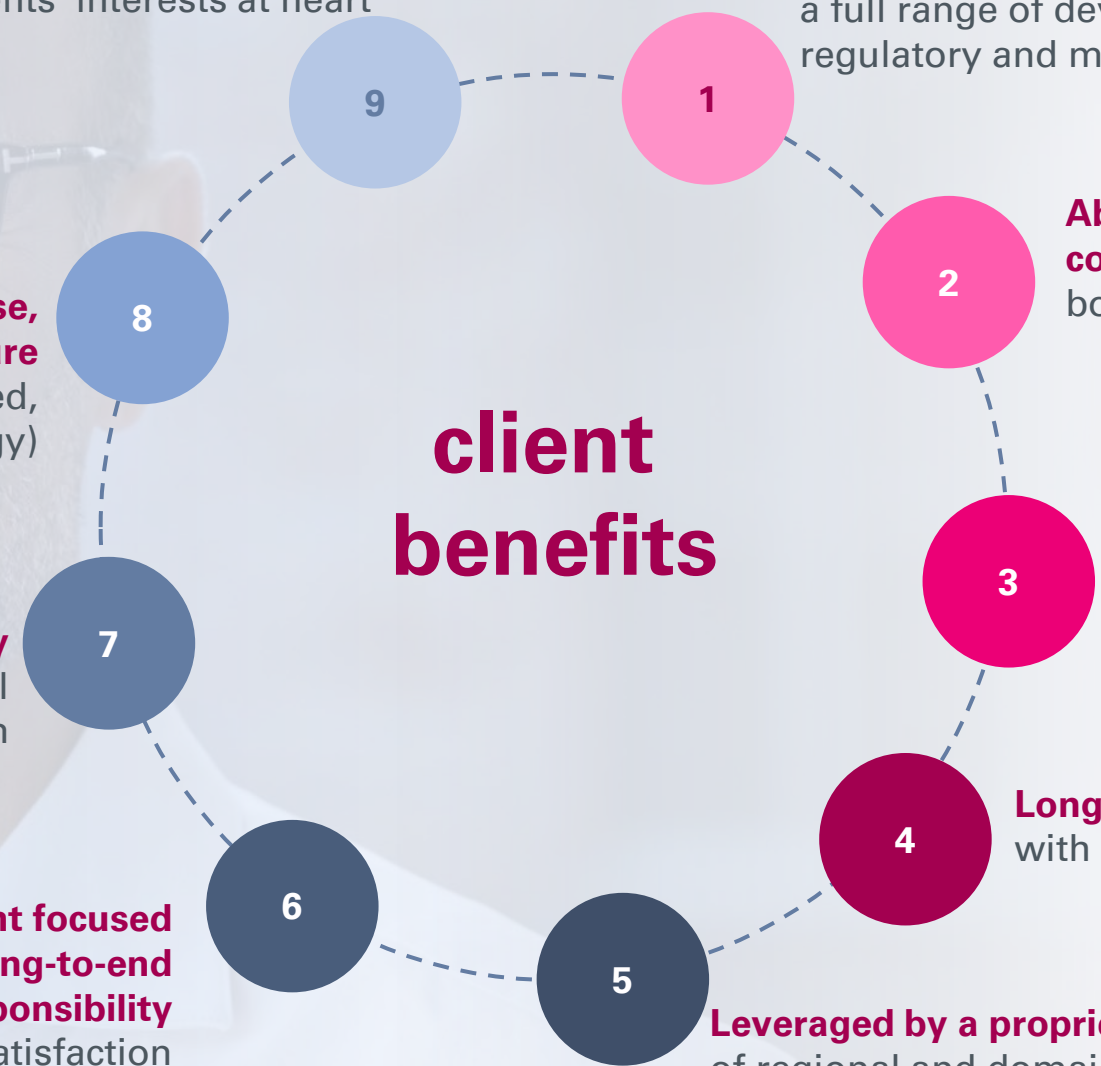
nts' interests at heart

a full range of dev
regulatory and m

9

1

Ab
co
bo

2

se,
ure
ed,
gy)

8

client
benefits

3

y
l
n

7

Long
with

4

nt focused
ng-to-end
ponsibility
atisfaction

6

5

Leveraged by a propri